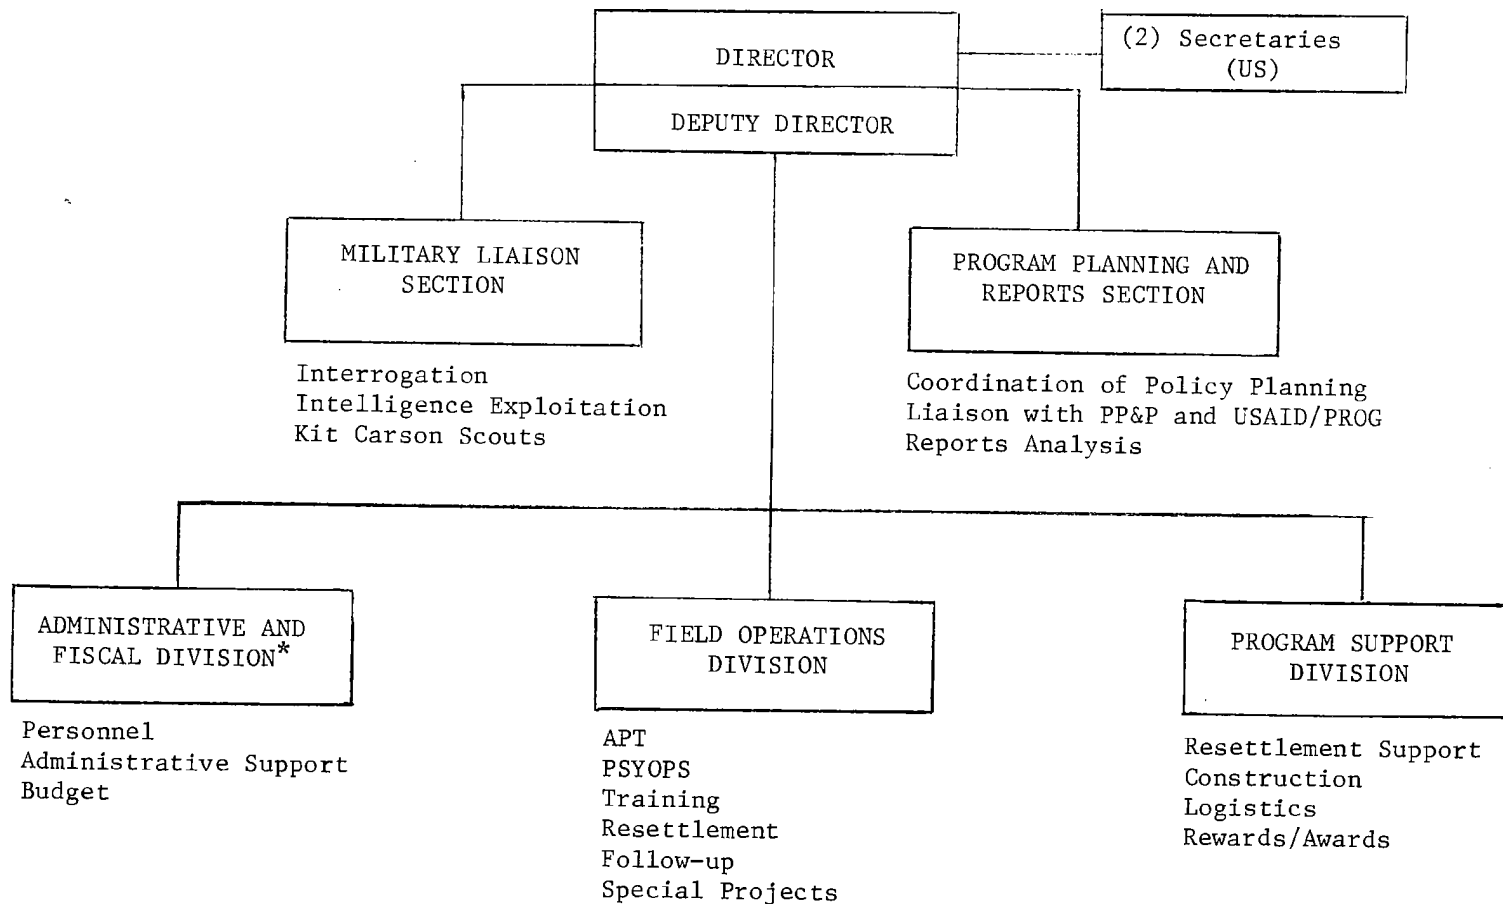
DIRECTOR

DEPUTY DIRECTOR

(2) Secretaries (US)

MILITARY LIAISON SECTION

Interrogation
Intelligence Exploitation
Kit Carson Scouts

PROGRAM PLANNING AND REPORTS SECTION

Coordination of Policy Planning
Liaison with PP&P and USAID/PROG
Reports Analysis

ADMINISTRATIVE AND FISCAL DIVISION*

Personnel
Administrative Support
Budget

FIELD OPERATIONS DIVISION

APT
PSYOPS
Training
Resettlement
Follow-up
Special Projects

PROGRAM SUPPORT DIVISION

Resettlement Support
Construction
Logistics
Rewards/Awards